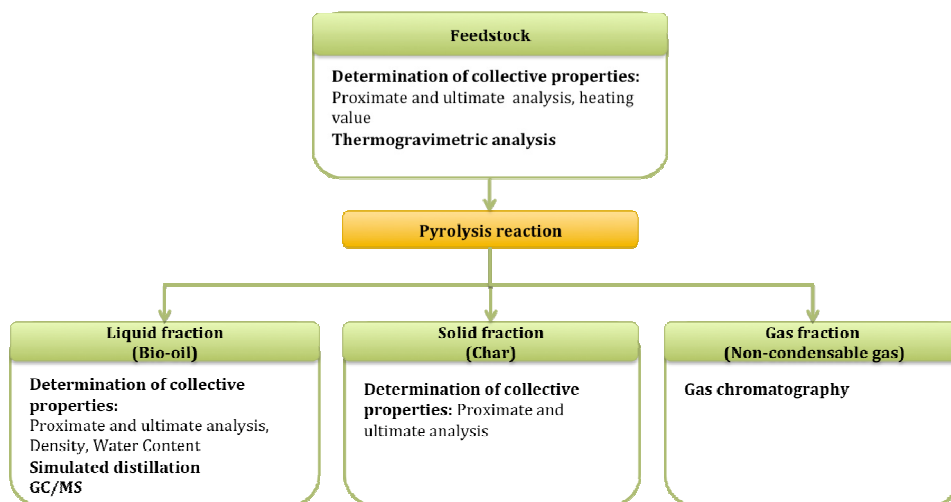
Feedstock

Determination of collective properties:
Proximate and ultimate analysis, heating value
Thermogravimetric analysis

Pyrolysis reaction

Liquid fraction
(Bio-oil)

Determination of collective properties:
Proximate and ultimate analysis, Density, Water Content
Simulated distillation
GC/MS

Solid fraction
(Char)

Determination of collective properties: Proximate and ultimate analysis

Gas fraction
(Non-condensable gas)

Gas chromatography